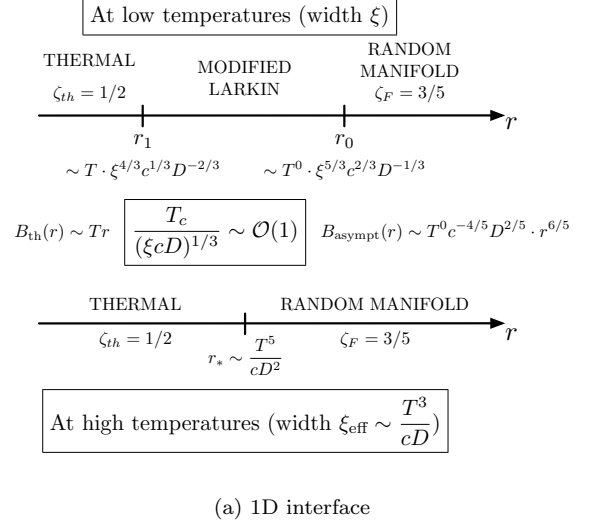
At low temperatures (width $\xi$)

THERMAL
$\zeta_{th} = 1/2$

MODIFIED LARKIN

RANDOM MANIFOLD
$\zeta_F = 3/5$

$r_1$

$r_0$

$r$

$\sim T \cdot \xi^{4/3} c^{1/3} D^{-2/3}$

$\sim T^0 \cdot \xi^{5/3} c^{2/3} D^{-1/3}$

$B_{\text{th}}(r) \sim Tr$

$\frac{T_c}{(\xi c D)^{1/3}} \sim \mathcal{O}(1)$

$B_{\text{asympt}}(r) \sim T^0 c^{-4/5} D^{2/5} \cdot r^{6/5}$

THERMAL
$\zeta_{th} = 1/2$

RANDOM MANIFOLD
$\zeta_F = 3/5$

$r$

$r_* \sim \frac{T^5}{cD^2}$

At high temperatures (width $\xi_{\text{eff}} \sim \frac{T^3}{cD}$)

(a) 1D interface